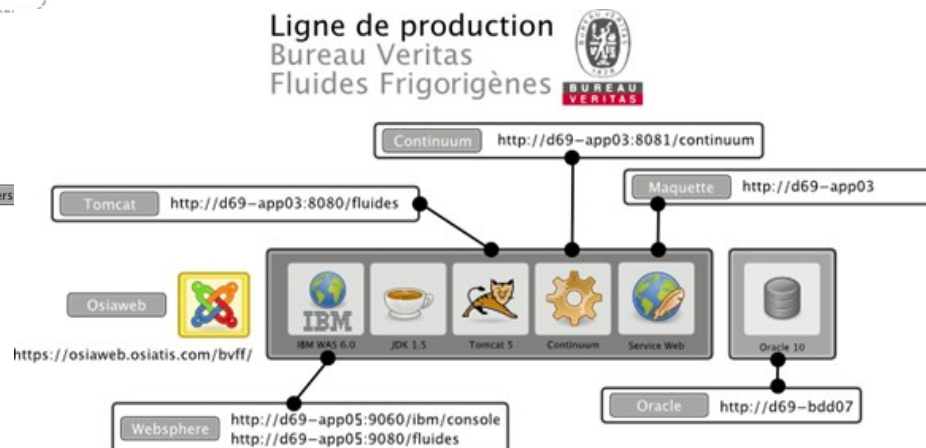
Ligne de production
Bureau Veritas
Fluides Frigorigènes

BUREAU VERITAS

Continuum http://d69-app03:8081/continuum

Tomcat http://d69-app03:8080/fluides

Maquette http://d69-app03

ers

Osiaweb

https://osiaweb.osiatis.com/bvff/

IBM

IBM WAS 6.0

JDK 1.5

Tomcat 5

Continuum

Service Web

Oracle 10

Oracle http://d69-bdd07

Websphere http://d69-app05:9060/ibm/console
http://d69-app05:9080/fluides